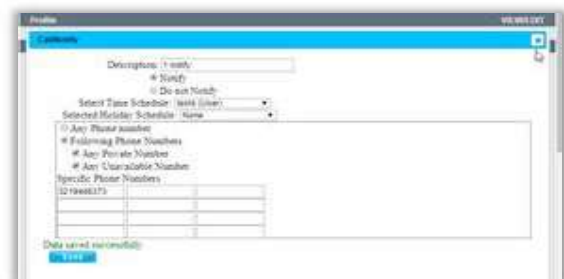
Profile
VIEW/EDIT
Contents
Description: 1 notify
Notify
Do not Notify
Select Time Schedule: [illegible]
Selected Holiday Schedule: None
Any Phone number
Following Phone Numbers
Any Private Number
Any Unavailable Number
Specific Phone Numbers
3219448373
Data saved successfully
Save